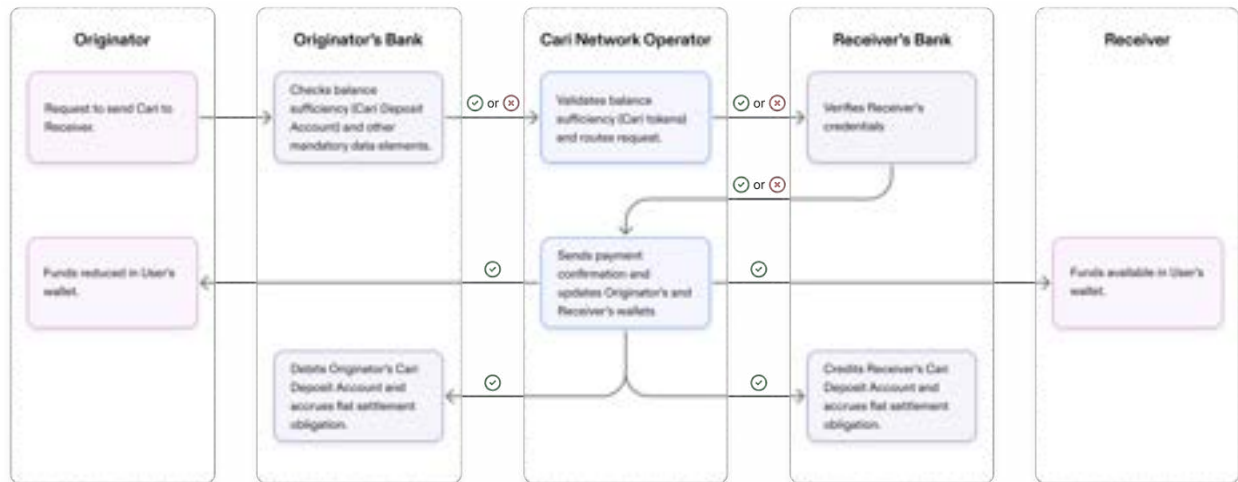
Originator

Originator's Bank

Cari Network Operator

Receiver's Bank

Receiver

Request to send Cari to Receiver.

Checks balance sufficiency (Cari Deposit Account) and other mandatory data elements.

or

Validates balance sufficiency (Cari tokens) and routes request.

or

Verifies Receiver's credentials

or

Funds reduced in User's wallet.

Sends payment confirmation and updates Originator's and Receiver's wallets

Funds available in User's wallet.

Debits Originator's Cari Deposit Account and accrues fiat settlement obligation.

Credits Receiver's Cari Deposit Account and accrues fiat settlement obligation.